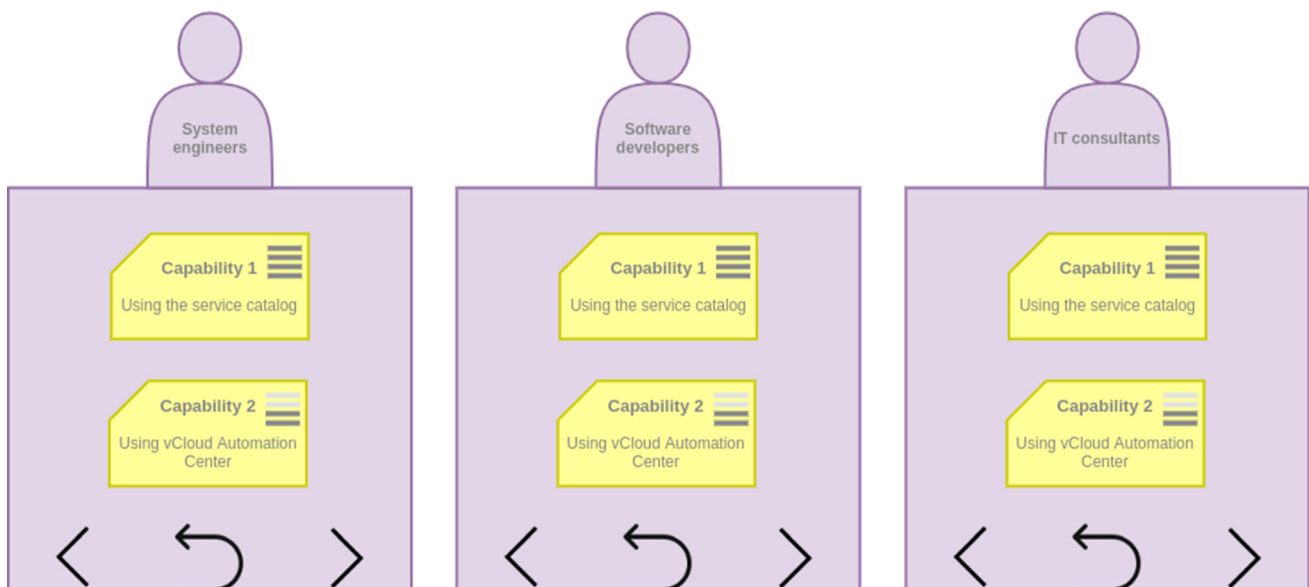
System engineers

Capability 1

Using the service catalog

Capability 2

Using vCloud Automation Center

Software developers

Capability 1

Using the service catalog

Capability 2

Using vCloud Automation Center

IT consultants

Capability 1

Using the service catalog

Capability 2

Using vCloud Automation Center